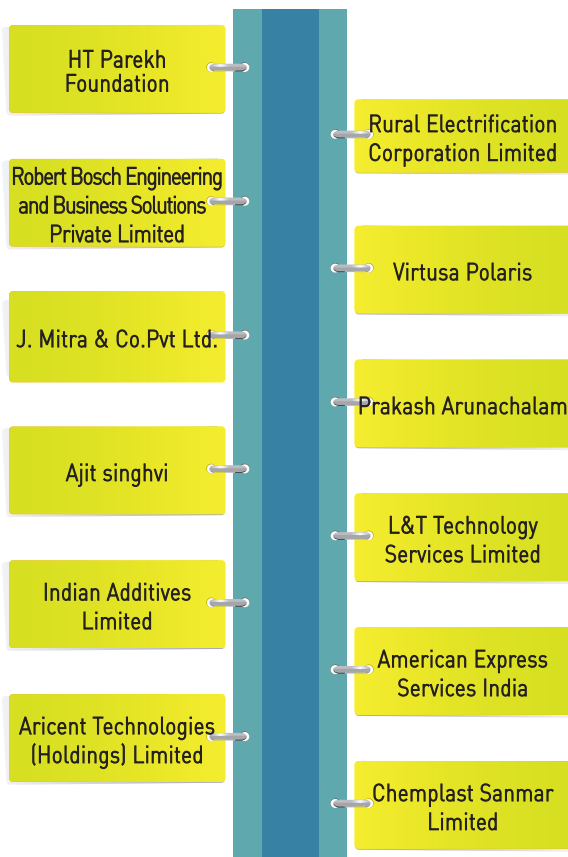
HT Parekh Foundation

Rural Electrification Corporation Limited

Robert Bosch Engineering and Business Solutions Private Limited

Virtusa Polaris

J. Mitra & Co.Pvt Ltd.

Prakash Arunachalam

Ajit singhvi

L&T Technology Services Limited

Indian Additives Limited

American Express Services India

Aricent Technologies (Holdings) Limited

Chemplast Sanmar Limited